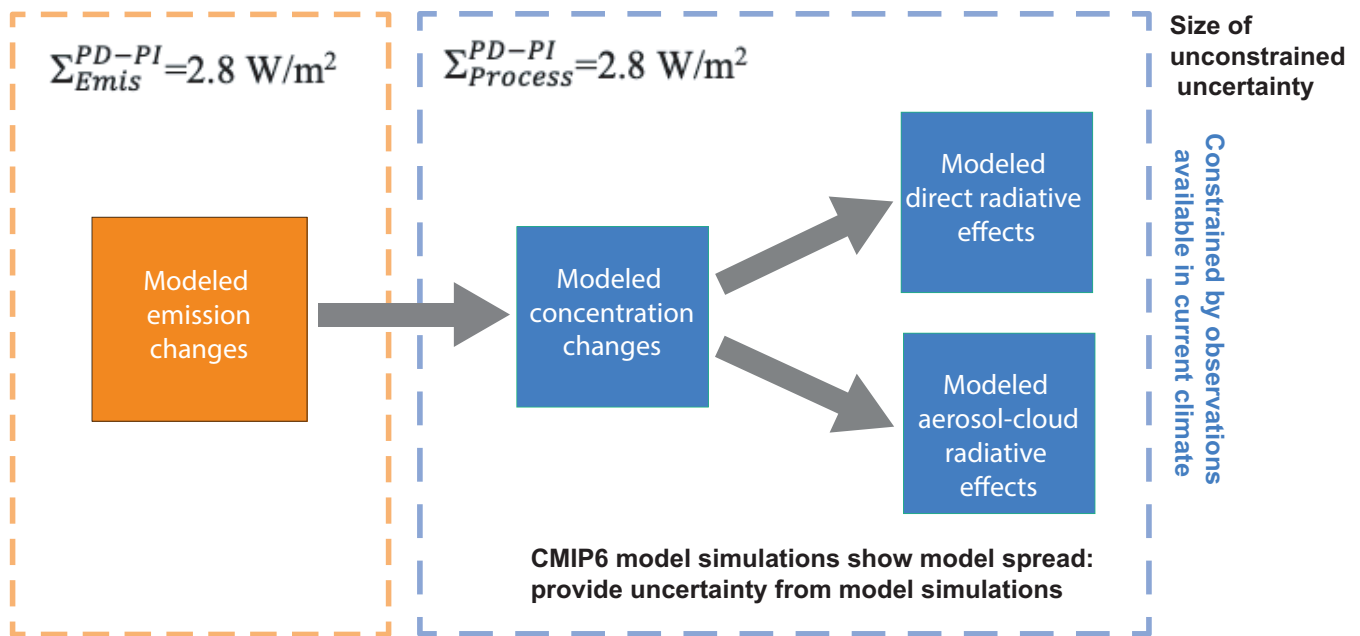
$\Sigma_{Emis}^{PD-PI}$=2.8 W/m$^2$

Modeled emission changes

$\Sigma_{Process}^{PD-PI}$=2.8 W/m$^2$

Size of unconstrained uncertainty

Modeled concentration changes

Modeled direct radiative effects

Modeled aerosol-cloud radiative effects

Constrained by observations available in current climate

CMIP6 model simulations show model spread: provide uncertainty from model simulations